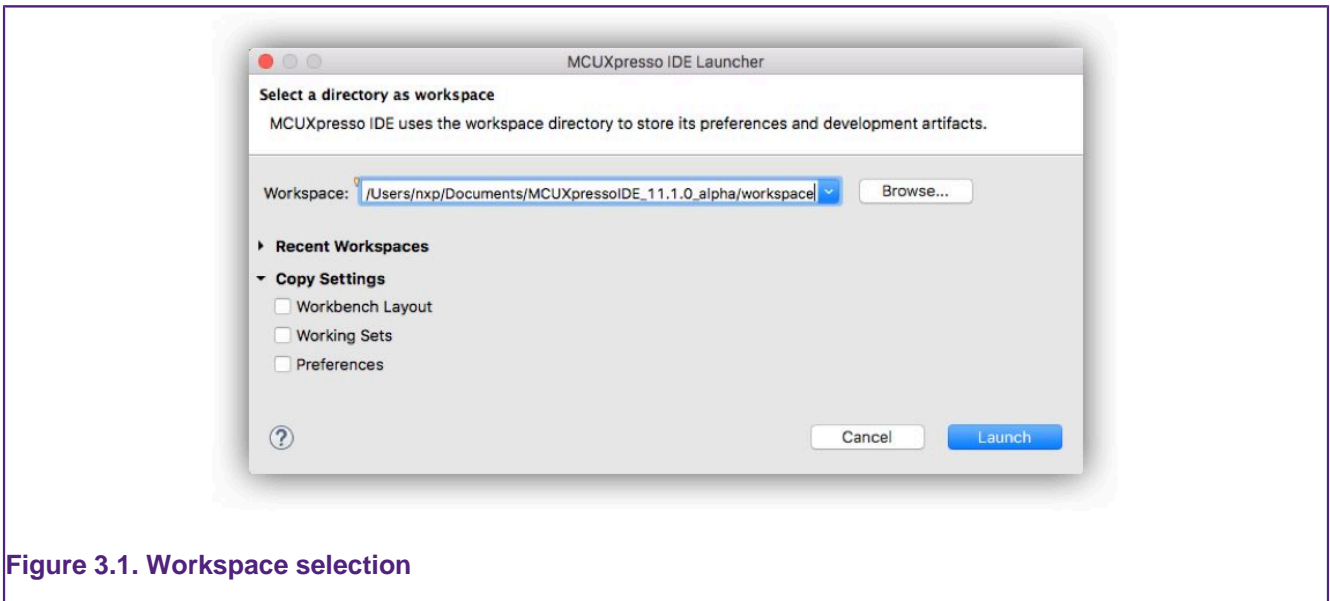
MCUXpresso IDE Launcher

Select a directory as workspace

MCUXpresso IDE uses the workspace directory to store its preferences and development artifacts.

Workspace: /Users/nxp/Documents/MCUXpressoIDE_11.1.0_alpha/workspace

Browse...

Recent Workspaces

Copy Settings

Workbench Layout

Working Sets

Preferences

?

Cancel

Launch

Figure 3.1. Workspace selection